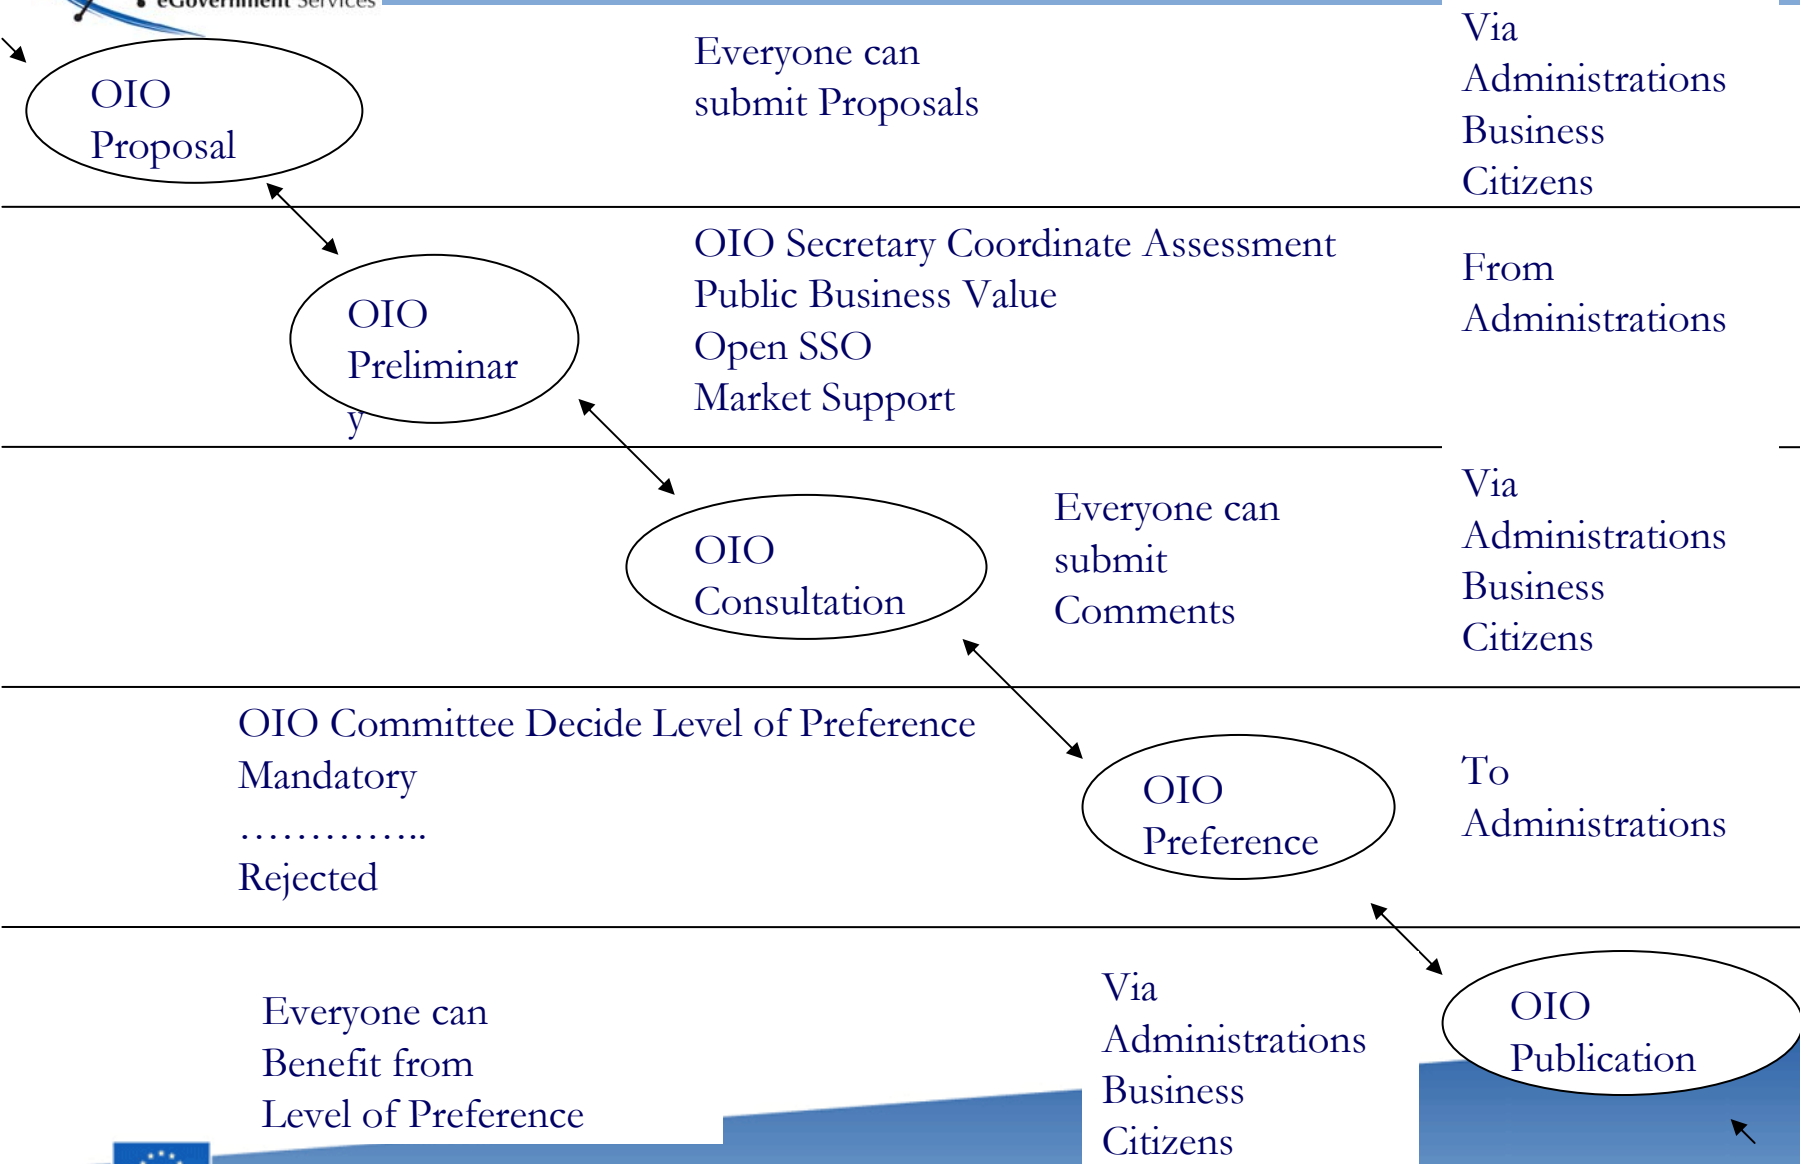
eGovernment Services

OIO Proposal

Everyone can submit Proposals

Via Administrations Business Citizens

OIO Preliminary

OIO Secretary Coordinate Assessment
Public Business Value
Open SSO
Market Support

From Administrations

OIO Consultation

Everyone can submit Comments

Via Administrations Business Citizens

OIO Committee Decide Level of Preference
Mandatory
…………..
Rejected

OIO Preference

To Administrations

Everyone can Benefit from Level of Preference

Via Administrations Business Citizens

OIO Publication